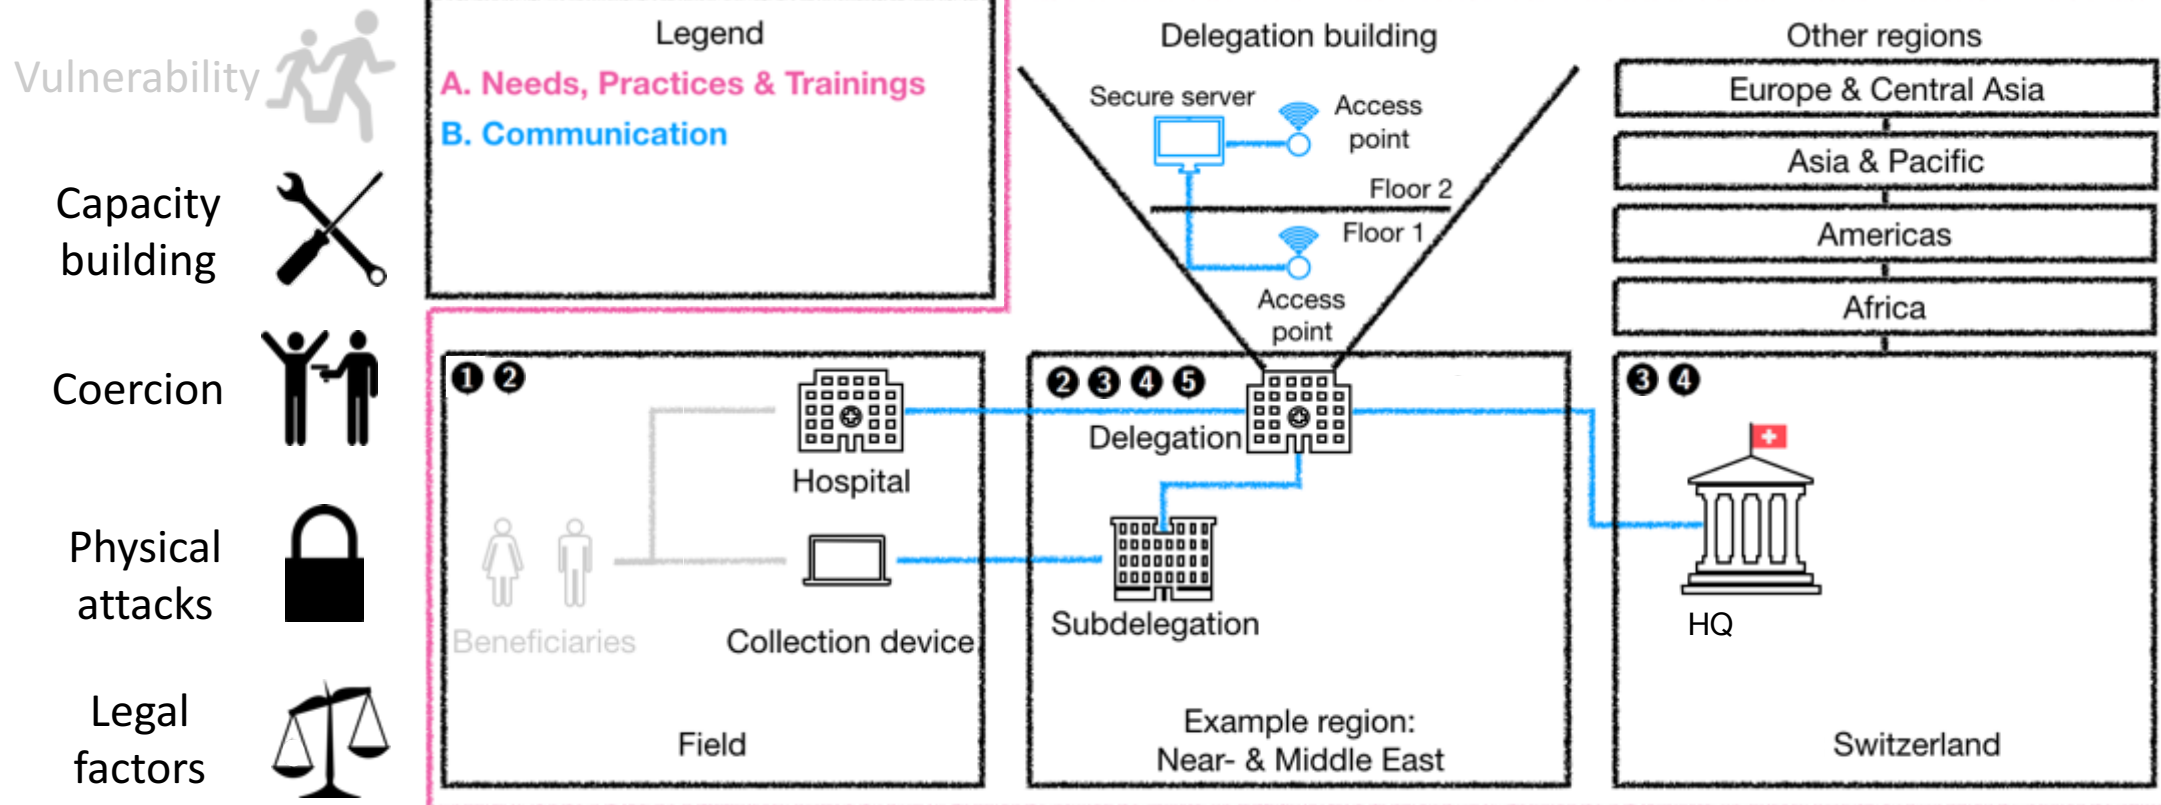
Vulnerability

Capacity building

Coercion

Physical attacks

Legal factors

Legend
A. Needs, Practices & Trainings
B. Communication

Delegation building

Secure server

Access point

Floor 2

Floor 1

Access point

Other regions

Europe & Central Asia

Asia & Pacific

Americas

Africa

❶ ❷

Hospital

Beneficiaries

Collection device

Field

❷ ❸ ❹ ❺

Delegation

Subdelegation

Example region: Near- & Middle East

❸ ❹

HQ

Switzerland